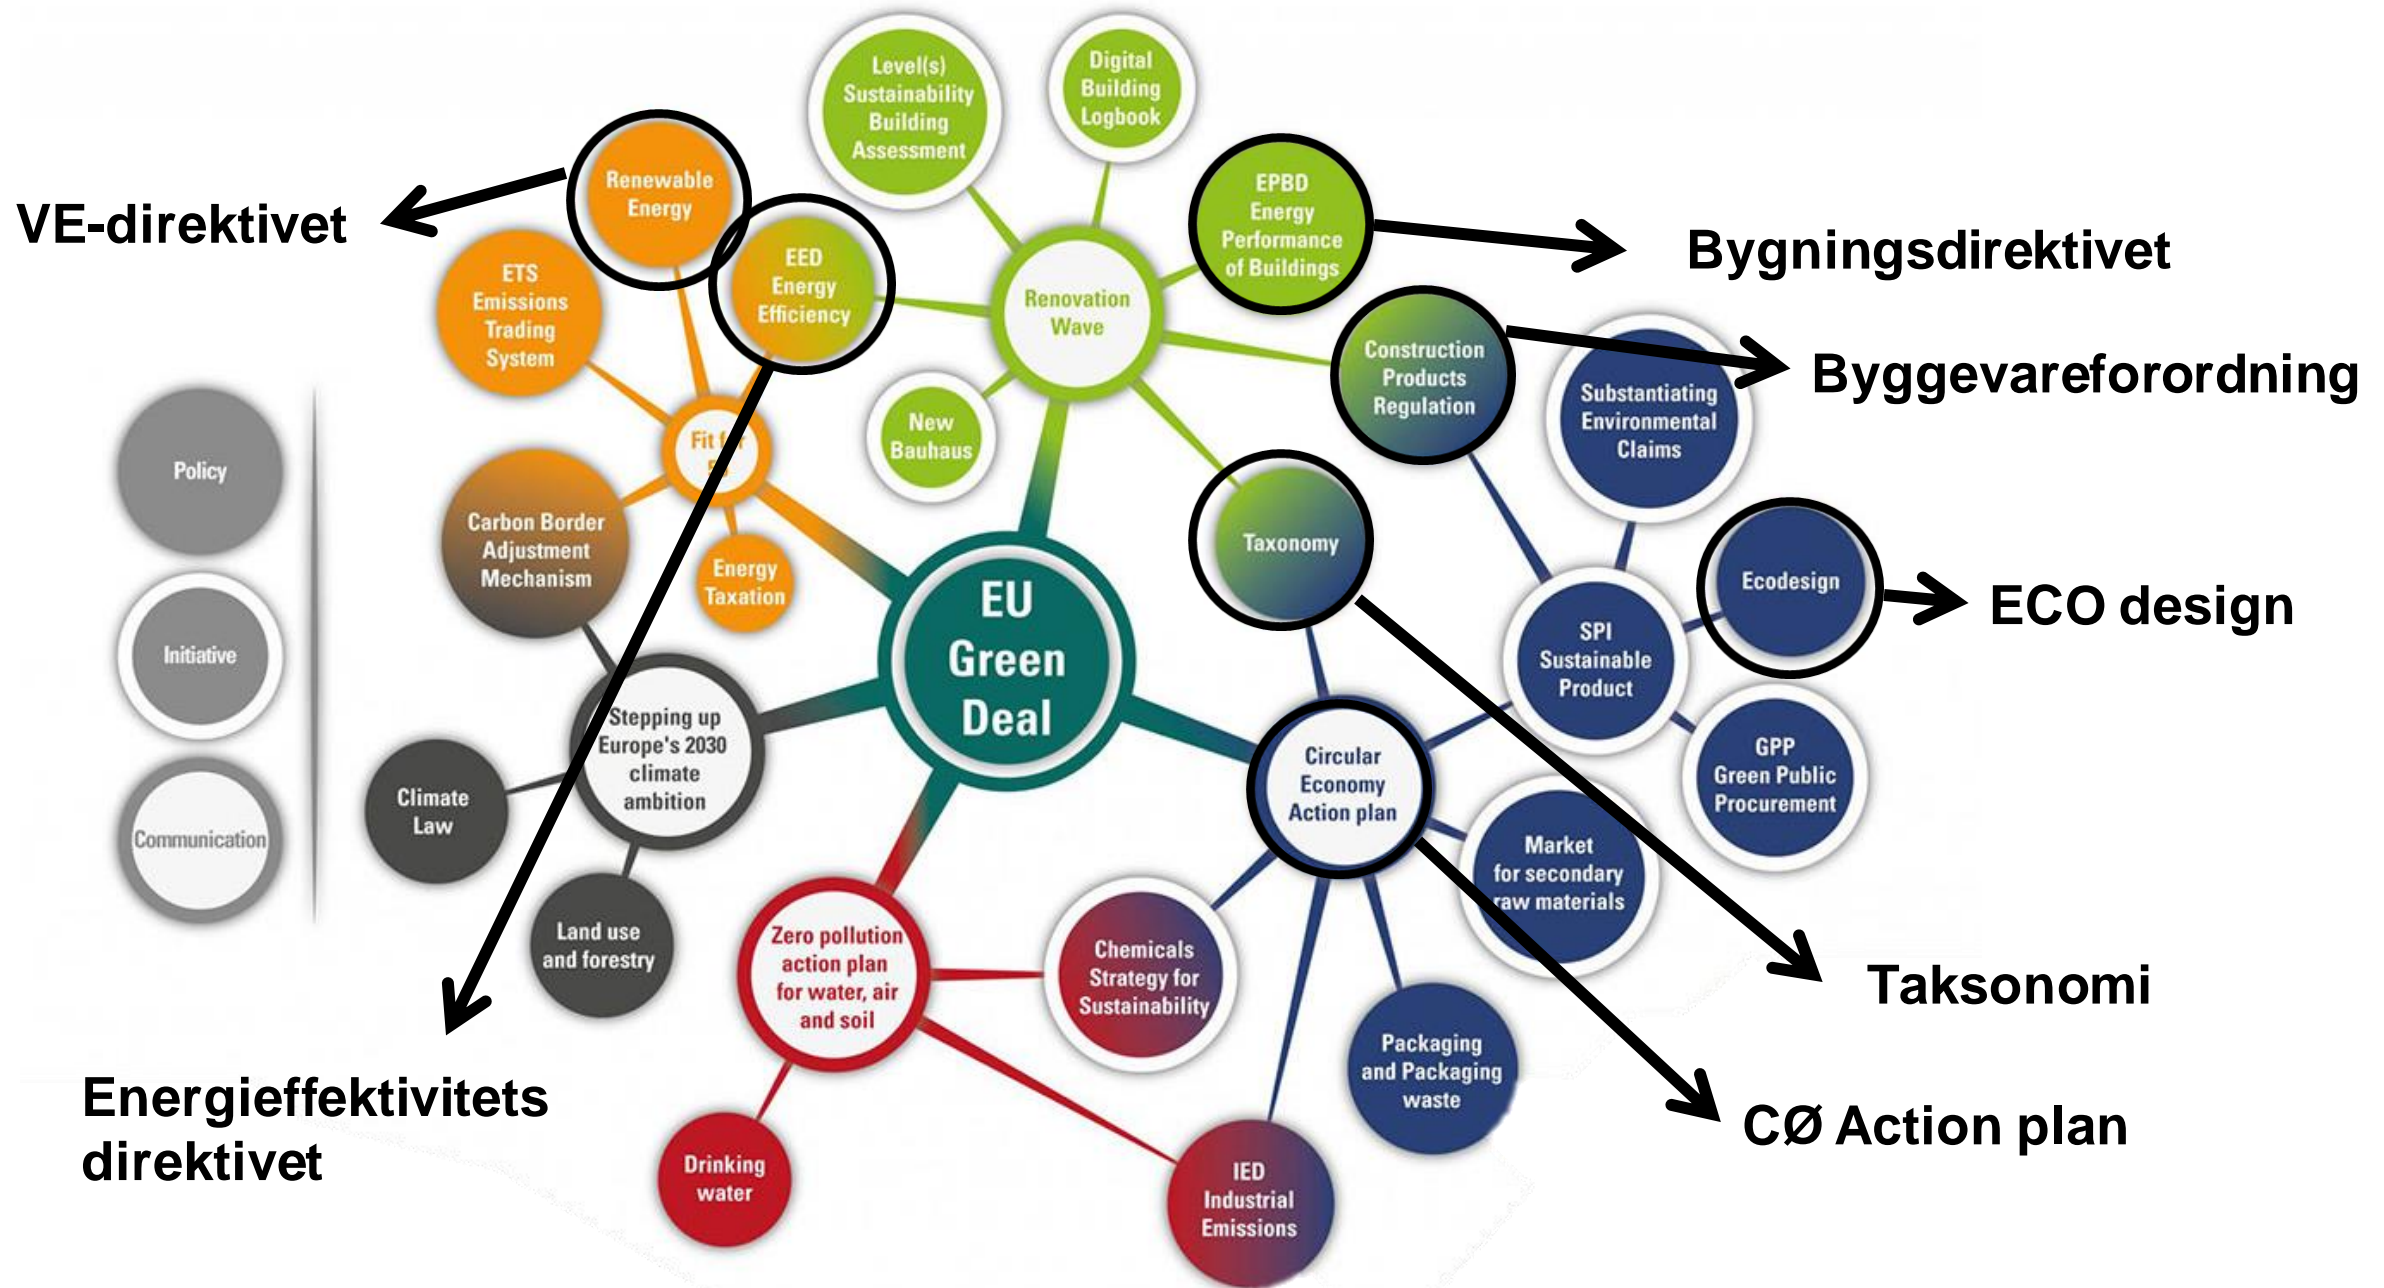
Level(s) Sustainability Building Assessment

Digital Building Logbook

Renewable Energy

VE-direktivet

EED Energy Efficiency

ETS Emissions Trading System

EPBD Energy Performance of Buildings

Bygningsdirektivet

Renovation Wave

Construction Products Regulation

Byggevareforordning

Substantiating Environmental Claims

Policy

New Bauhaus

Fit f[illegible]

Taxonomy

Carbon Border Adjustment Mechanism

Ecodesign

ECO design

Energy Taxation

EU Green Deal

SPI Sustainable Product

Initiative

Stepping up Europe's 2030 climate ambition

Circular Economy Action plan

GPP Green Public Procurement

Climate Law

Communication

Market for secondary raw materials

Land use and forestry

Zero pollution action plan for water, air and soil

Chemicals Strategy for Sustainability

Taksonomi

Packaging and Packaging waste

Energieffektivitets direktivet

CØ Action plan

Drinking water

IED Industrial Emissions